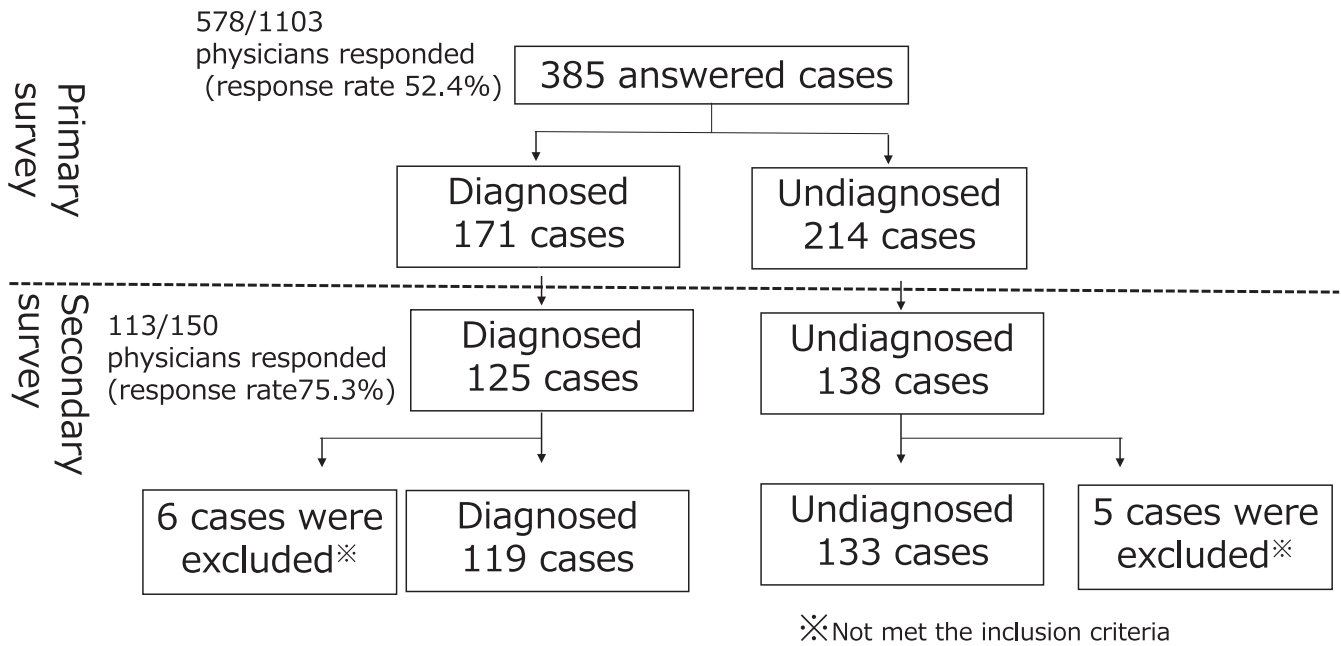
Primary survey

578/1103
physicians responded
(response rate 52.4%)

385 answered cases

Diagnosed
171 cases

Undiagnosed
214 cases

Secondary survey

113/150
physicians responded
(response rate75.3%)

Diagnosed
125 cases

Undiagnosed
138 cases

6 cases were excluded※

Diagnosed
119 cases

Undiagnosed
133 cases

5 cases were excluded※

※Not met the inclusion criteria